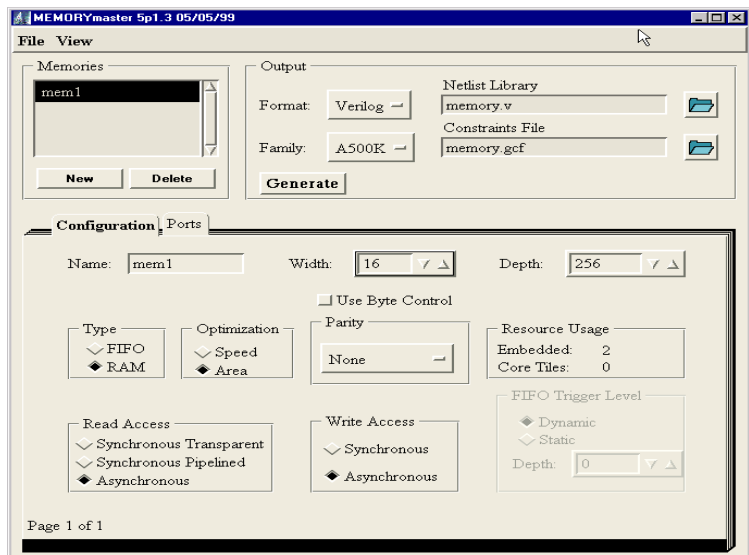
MEMORYmaster 5p1.3 05/05/99

File View

Memories

mem1

New Delete

Output

Format: Verilog

Family: A500K

Netlist Library

memory.v

Constraints File

memory.gcf

Generate

Configuration Ports

Name: mem1

Width: 16

Depth: 256

Use Byte Control

Type

FIFO

RAM

Optimization

Speed

Area

Parity

None

Resource Usage

Embedded: 2

Core Tiles: 0

Read Access

Synchronous Transparent

Synchronous Pipelined

Asynchronous

Write Access

Synchronous

Asynchronous

FIFO Trigger Level

Dynamic

Static

Depth: 0

Page 1 of 1